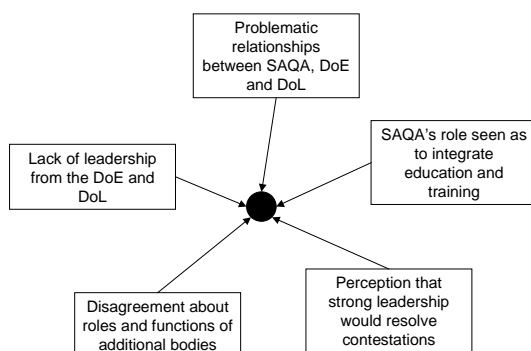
Problematic relationships between SAQA, DoE and DoL

Lack of leadership from the DoE and DoL

SAQA's role seen as to integrate education and training

Disagreement about roles and functions of additional bodies

Perception that strong leadership would resolve contestations